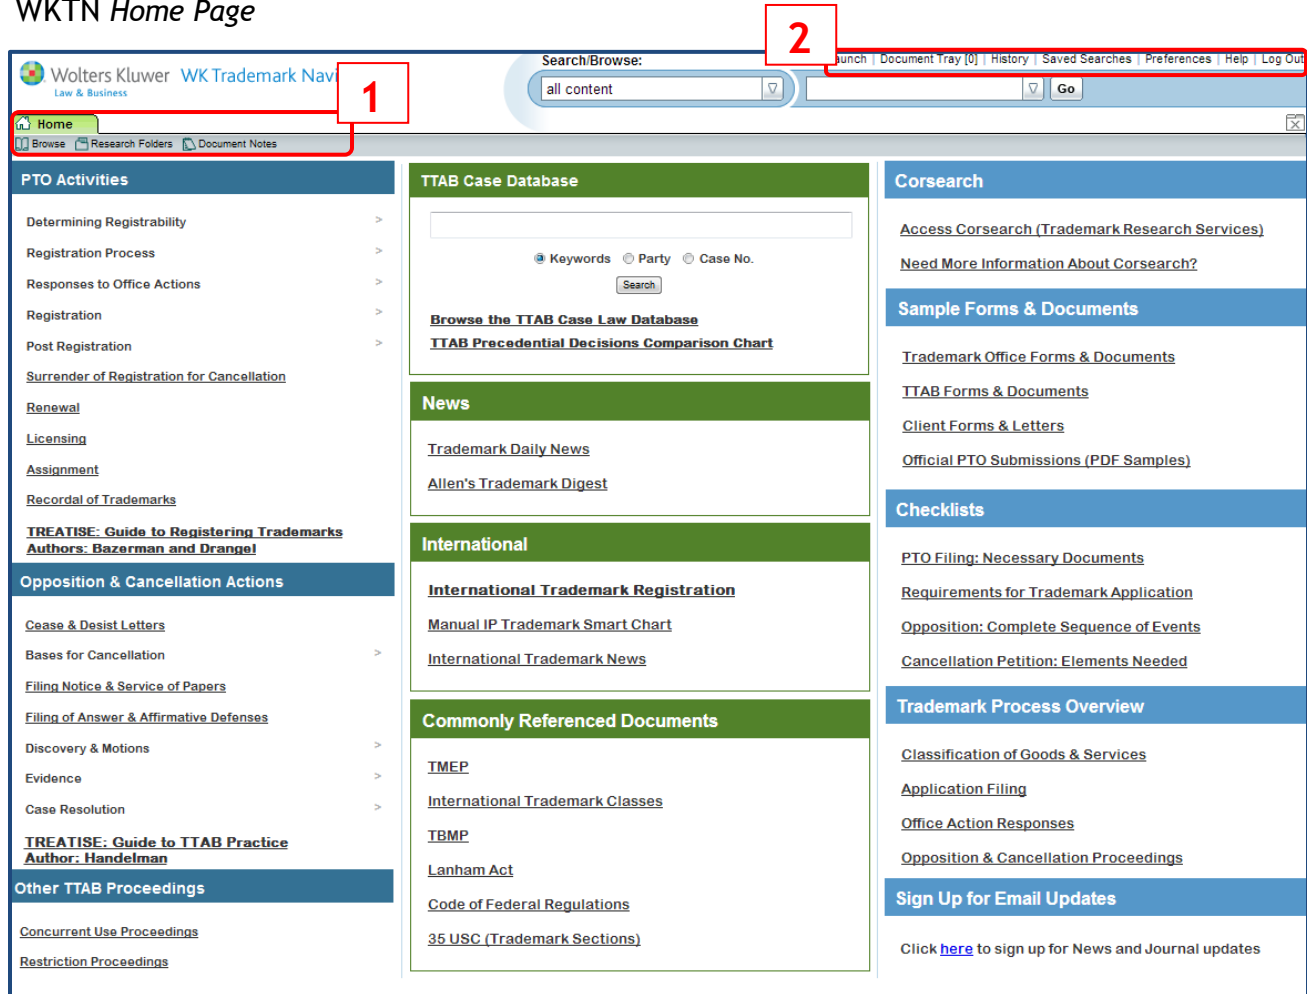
WKTN Home Page

Wolters Kluwer Law & Business WK Trademark Navi

1

2

Search/Browse:

all content

aunch | Document Tray [0] | History | Saved Searches | Preferences | Help | Log Out

Go

Home

Browse Research Folders Document Notes

PTO Activities

Determining Registrability

Registration Process

Responses to Office Actions

Registration

Post Registration

Surrender of Registration for Cancellation

Renewal

Licensing

Assignment

Recordal of Trademarks

TREATISE: Guide to Registering Trademarks Authors: Bazerman and Drangel

Opposition & Cancellation Actions

Cease & Desist Letters

Bases for Cancellation

Filing Notice & Service of Papers

Filing of Answer & Affirmative Defenses

Discovery & Motions

Evidence

Case Resolution

TREATISE: Guide to TTAB Practice Author: Handelman

Other TTAB Proceedings

Concurrent Use Proceedings

Restriction Proceedings

TTAB Case Database

Keywords Party Case No.

Search

Browse the TTAB Case Law Database

TTAB Precedential Decisions Comparison Chart

News

Trademark Daily News

Allen's Trademark Digest

International

International Trademark Registration

Manual IP Trademark Smart Chart

International Trademark News

Commonly Referenced Documents

TMEP

International Trademark Classes

TBMP

Lanham Act

Code of Federal Regulations

35 USC (Trademark Sections)

Corsearch

Access Corsearch (Trademark Research Services)

Need More Information About Corsearch?

Sample Forms & Documents

Trademark Office Forms & Documents

TTAB Forms & Documents

Client Forms & Letters

Official PTO Submissions (PDF Samples)

Checklists

PTO Filing: Necessary Documents

Requirements for Trademark Application

Opposition: Complete Sequence of Events

Cancellation Petition: Elements Needed

Trademark Process Overview

Classification of Goods & Services

Application Filing

Office Action Responses

Opposition & Cancellation Proceedings

Sign Up for Email Updates

Click here to sign up for News and Journal updates